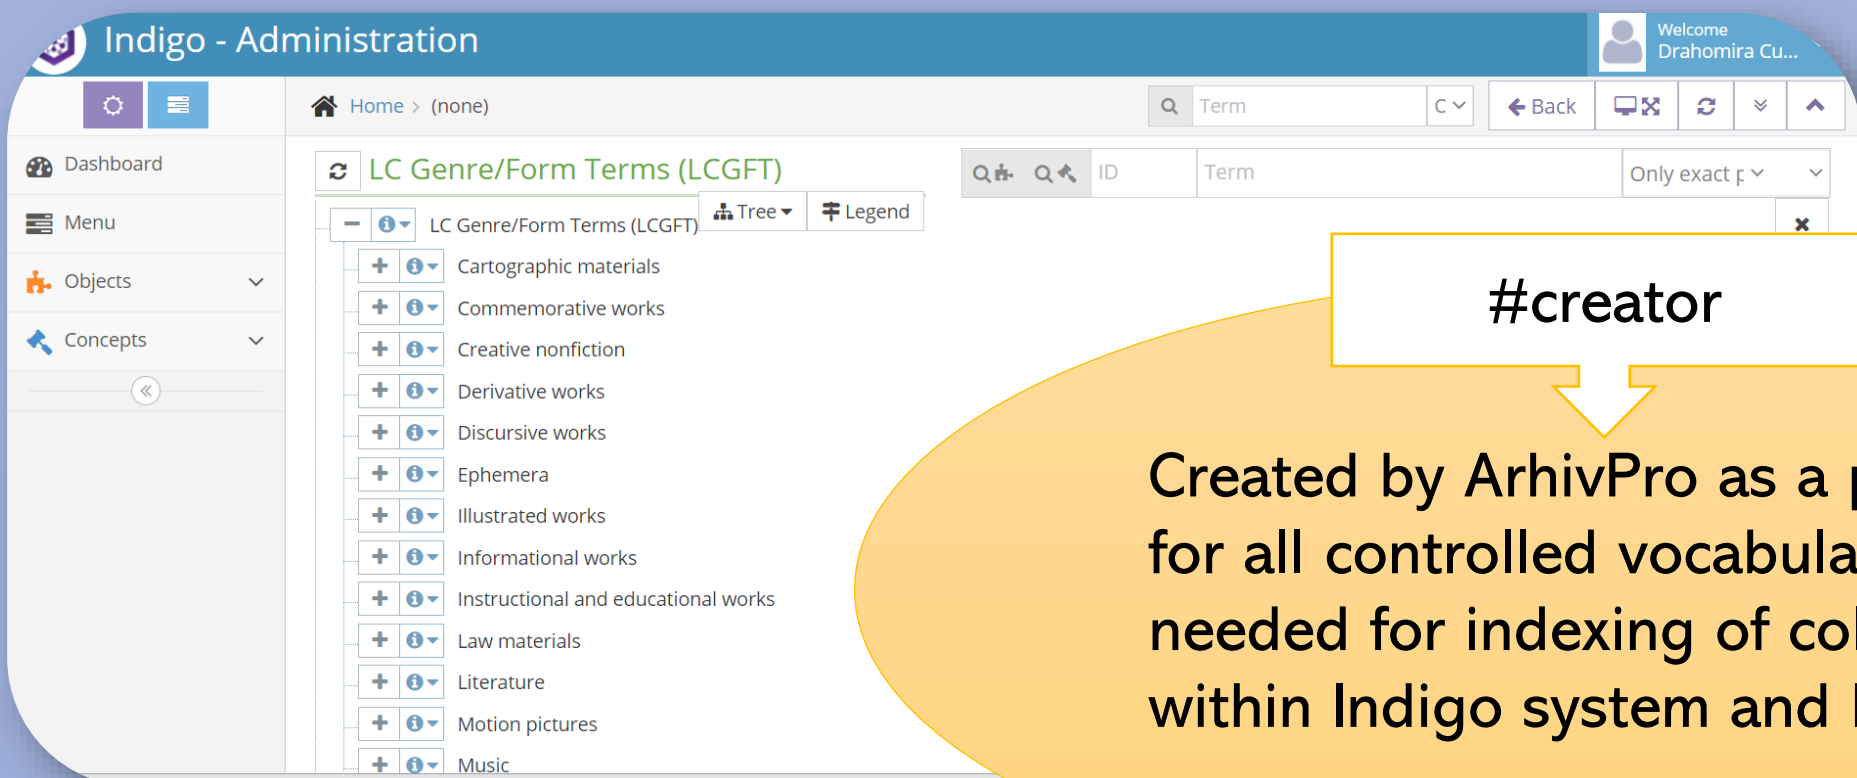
Indigo - Administration

Welcome
Drahomira Cu...

Dashboard

Menu

Objects

Concepts

Home > (none)

Term

C

Back

LC Genre/Form Terms (LCGFT)

Tree

Legend

ID

Term

Only exact p

LC Genre/Form Terms (LCGFT)

Cartographic materials

Commemorative works

Creative nonfiction

Derivative works

Discursive works

Ephemera

Illustrated works

Informational works

Instructional and educational works

Law materials

Literature

Motion pictures

Music

#creator

Created by ArhivPro as a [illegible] for all controlled vocabula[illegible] needed for indexing of co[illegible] within Indigo system and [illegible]